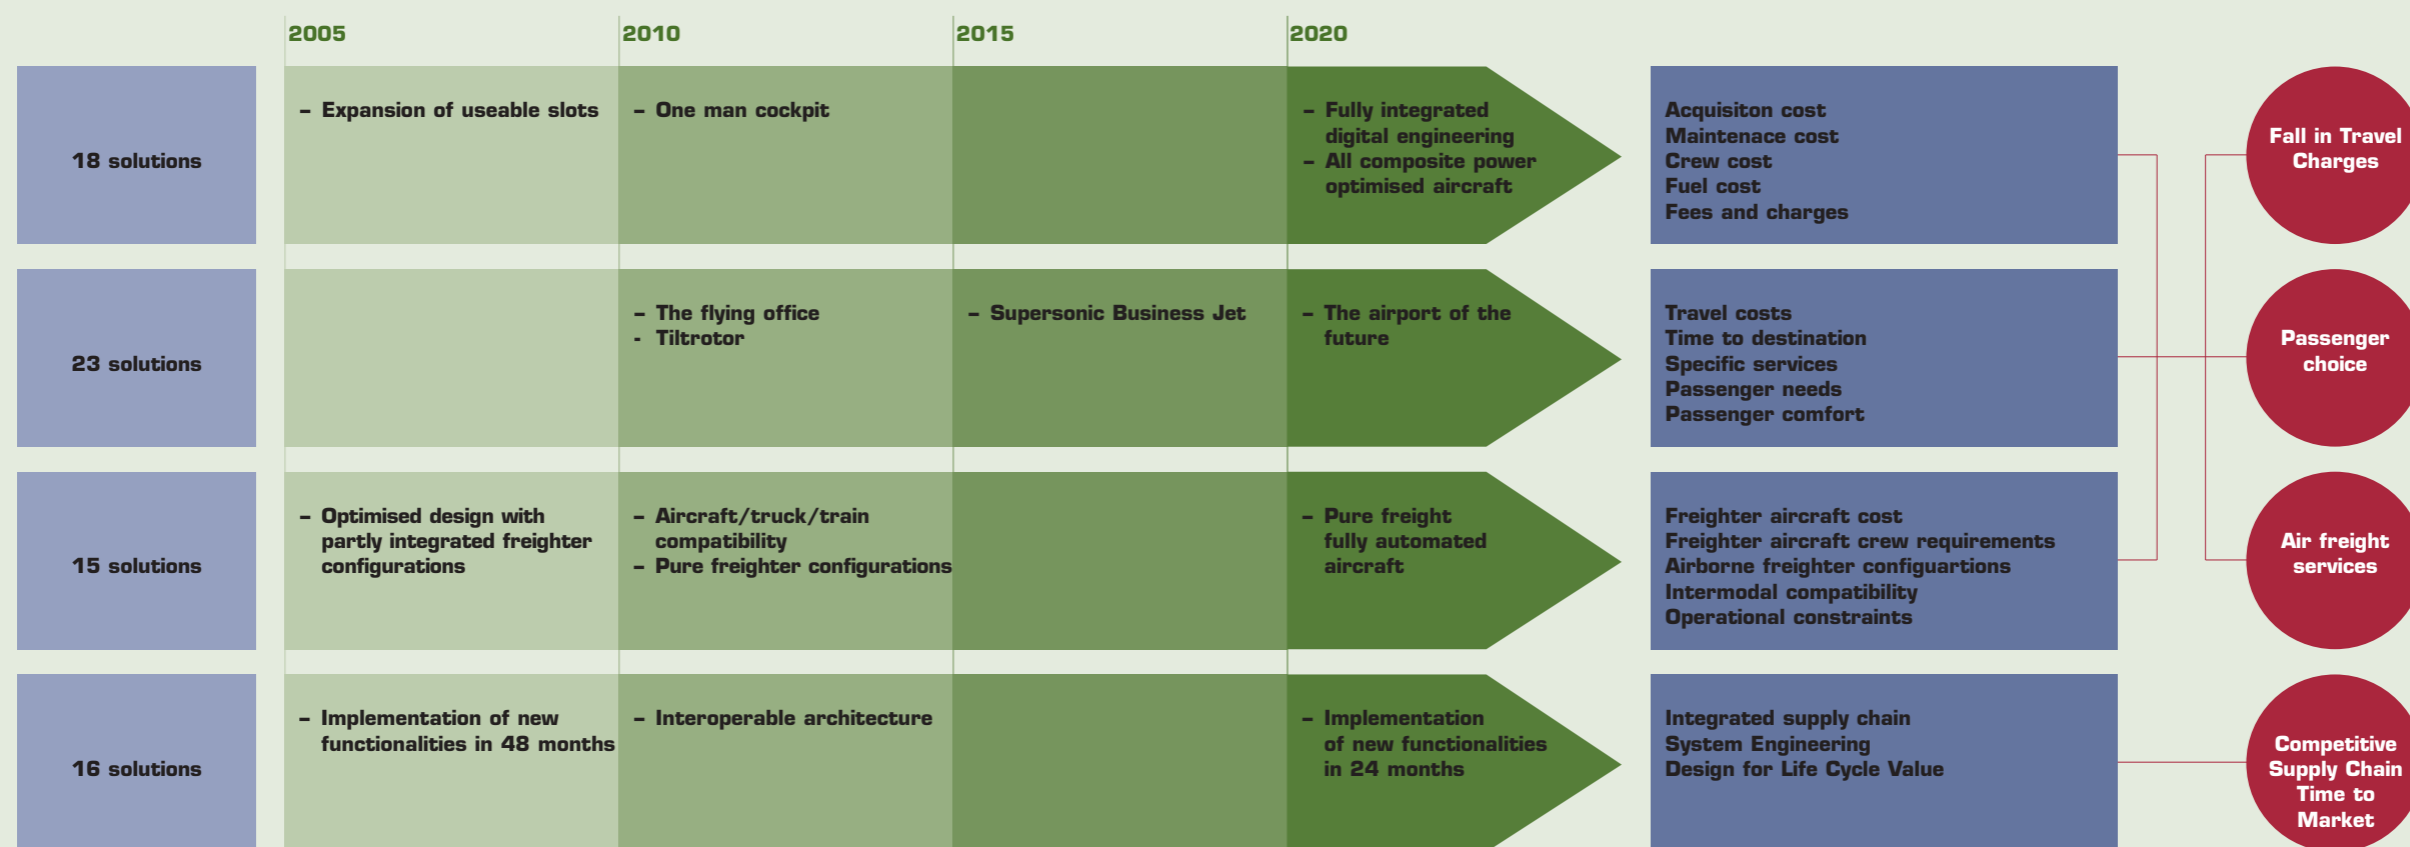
2005 2010 2015 2020

18 solutions

– Expansion of useable slots

– One man cockpit

– Fully integrated digital engineering
– All composite power optimised aircraft

Acquisiton cost
Maintenace cost
Crew cost
Fuel cost
Fees and charges

Fall in Travel Charges

23 solutions

– The flying office
- Tiltrotor

– Supersonic Business Jet

– The airport of the future

Travel costs
Time to destination
Specific services
Passenger needs
Passenger comfort

Passenger choice

15 solutions

– Optimised design with partly integrated freighter configurations

– Aircraft/truck/train compatibility
– Pure freighter configurations

– Pure freight fully automated aircraft

Freighter aircraft cost
Freighter aircraft crew requirements
Airborne freighter configurations
Intermodal compatibility
Operational constraints

Air freight services

16 solutions

– Implementation of new functionalities in 48 months

– Interoperable architecture

– Implementation of new functionalities in 24 months

Integrated supply chain
System Engineering
Design for Life Cycle Value

Competitive Supply Chain Time to Market